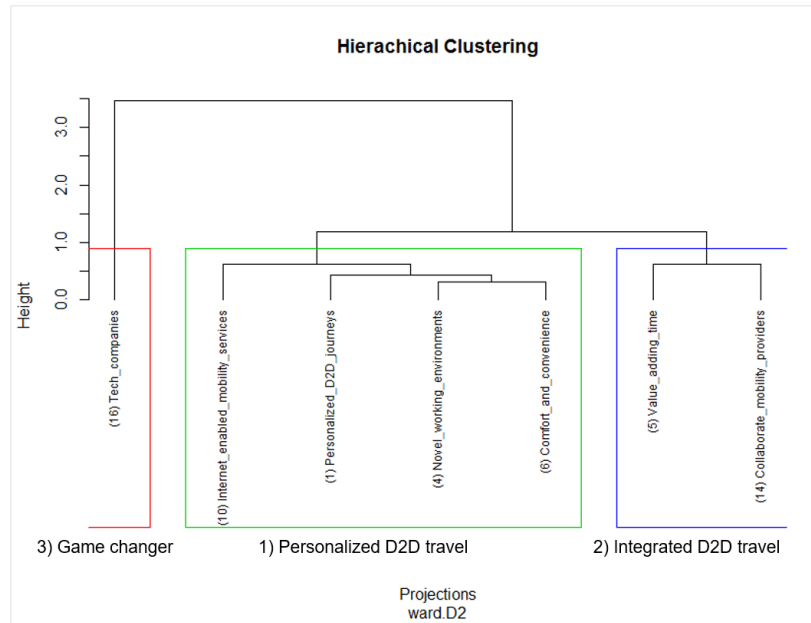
Hierachical Clustering

Height

3.0
2.0
1.0
0.0

(16) Tech_companies
(10) Internet_enabled_mobility_services
(1) Personalized_D2D_journeys
(4) Novel_working_environments
(6) Comfort_and_convenience
(5) Value_adding_time
(14) Collaborate_mobility_providers

3) Game changer
1) Personalized D2D travel
2) Integrated D2D travel

Projections
ward.D2